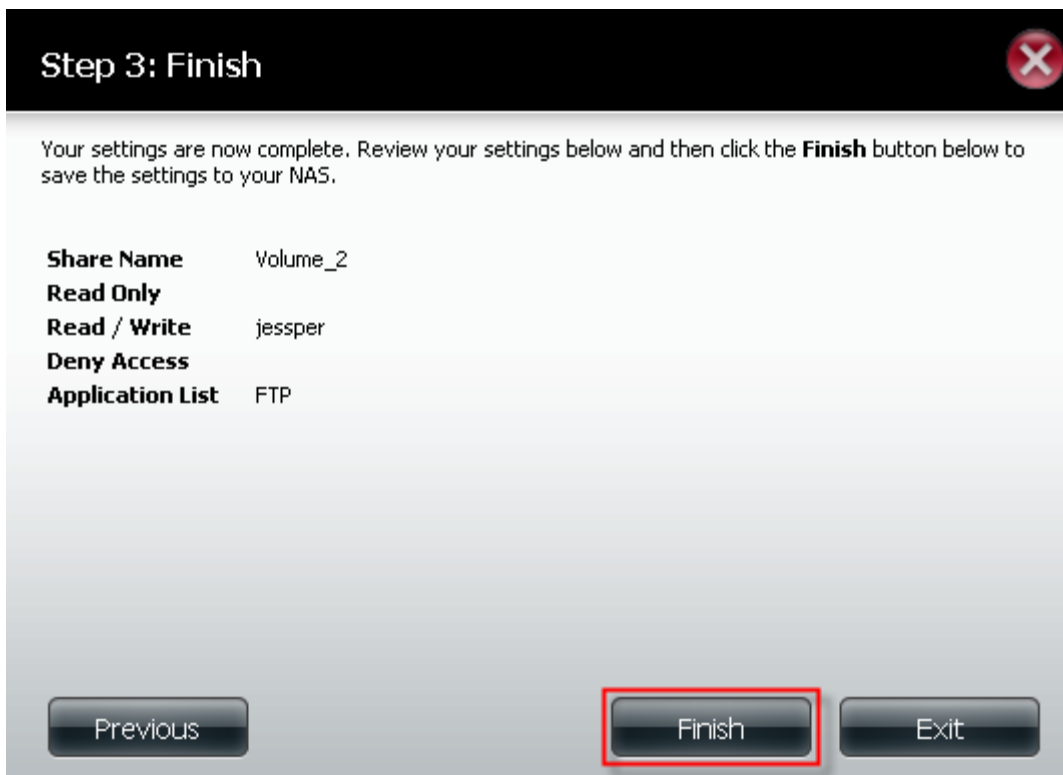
Step 3: Finish

Your settings are now complete. Review your settings below and then click the **Finish** button below to save the settings to your NAS.

| | |
|---|---|
| **Share Name** | Volume_2 |
| **Read Only** | |
| **Read / Write** | jessper |
| **Deny Access** | |
| **Application List** | FTP |

Previous

Finish

Exit